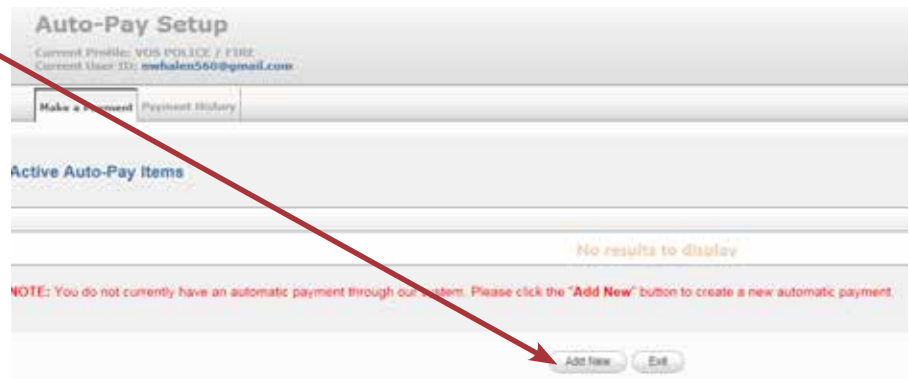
Auto-Pay Setup

Current Profile: VOS POLICE / FIRE
Current User ID: mwhalen560@gmail.com

Make a Payment | Payment History

Active Auto-Pay Items

No results to display

NOTE: You do not currently have an automatic payment through our system. Please click the "Add New" button to create a new automatic payment.

Add New | Exit